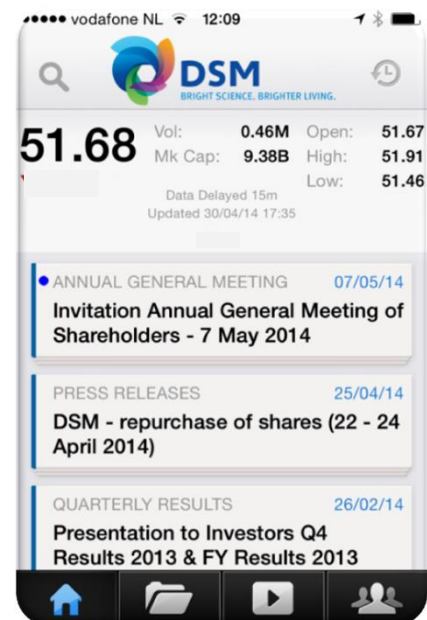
●●●●● vodafone NL 12:09

DSM
BRIGHT SCIENCE. BRIGHTER LIVING.

51.68

Vol: 0.46M
Mk Cap: 9.38B
Open: 51.67
High: 51.91
Low: 51.46

Data Delayed 15m
Updated 30/04/14 17:35

ANNUAL GENERAL MEETING 07/05/14
Invitation Annual General Meeting of Shareholders - 7 May 2014

PRESS RELEASES 25/04/14
DSM - repurchase of shares (22 - 24 April 2014)

QUARTERLY RESULTS 26/02/14
Presentation to Investors Q4 Results 2013 & FY Results 2013